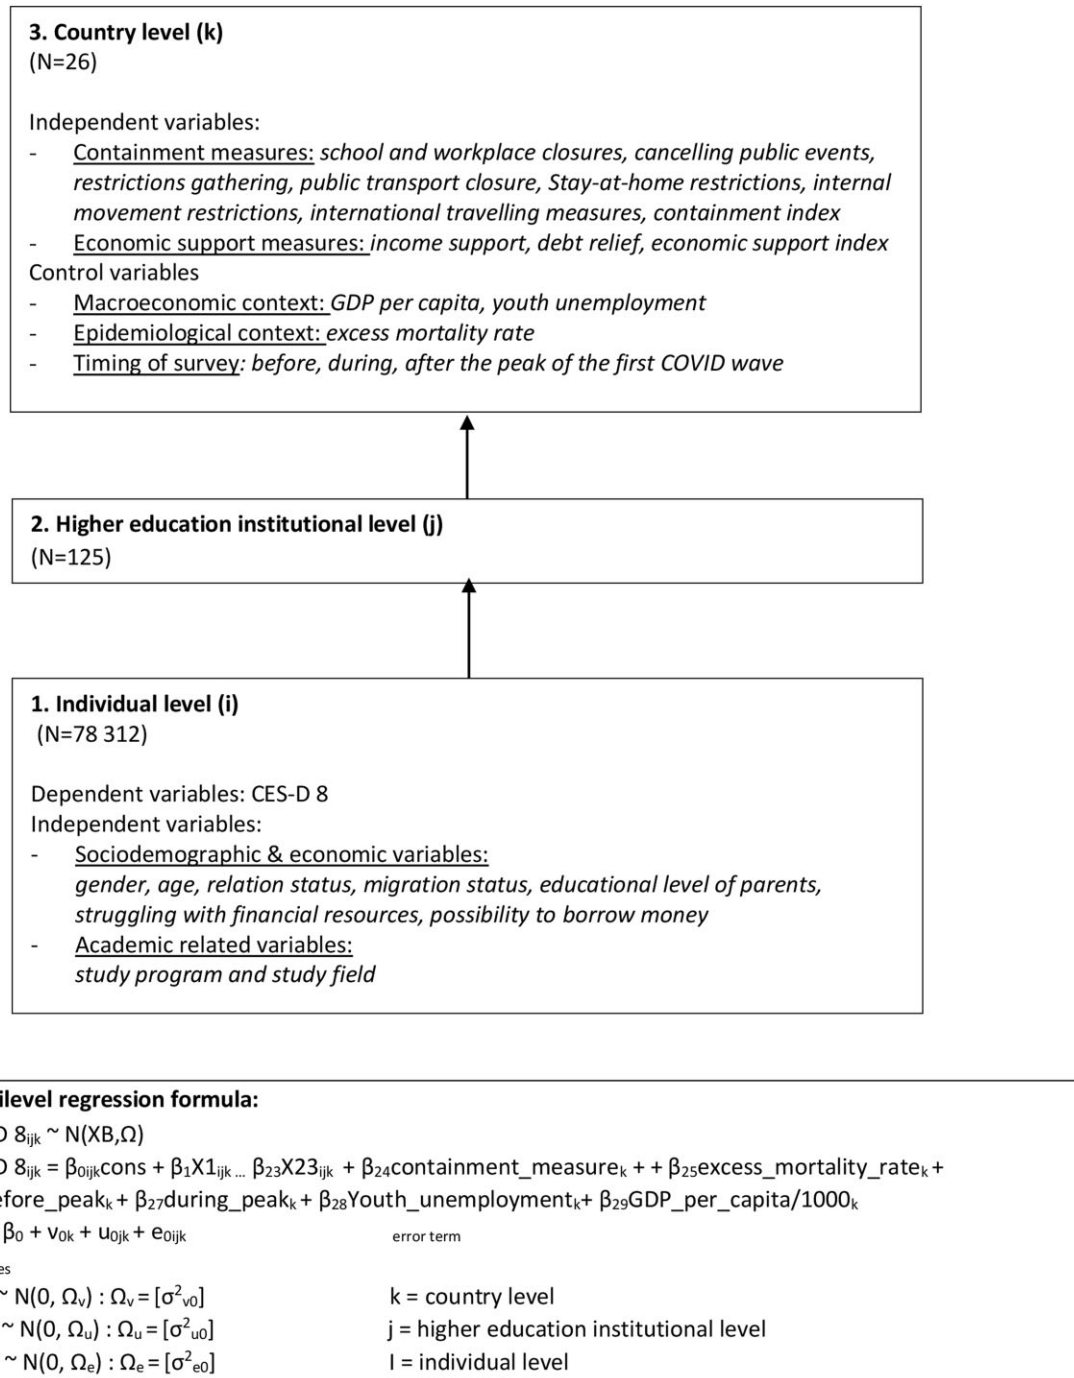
3. Country level (k)
(N=26)

Independent variables:
- Containment measures: school and workplace closures, cancelling public events, restrictions gathering, public transport closure, Stay-at-home restrictions, internal movement restrictions, international travelling measures, containment index
- Economic support measures: income support, debt relief, economic support index
Control variables
- Macroeconomic context: GDP per capita, youth unemployment
- Epidemiological context: excess mortality rate
- Timing of survey: before, during, after the peak of the first COVID wave

2. Higher education institutional level (j)
(N=125)

1. Individual level (i)
(N=78 312)

Dependent variables: CES-D 8
Independent variables:
- Sociodemographic & economic variables:
gender, age, relation status, migration status, educational level of parents, struggling with financial resources, possibility to borrow money
- Academic related variables:
study program and study field

ilevel regression formula:
D $8_{ijk}$ ~ N(XB,Ω)
D $8_{ijk}$ = $\beta_{0ijk}$cons + $\beta_1 X1_{ijk}$ ... $\beta_{23}X23_{ijk}$ + $\beta_{24}$containment_measure$_k$ + + $\beta_{25}$excess_mortality_rate$_k$ +
efore_peak$_k$ + $\beta_{27}$during_peak$_k$ + $\beta_{28}$Youth_unemployment$_k$+ $\beta_{29}$GDP_per_capita/1000$_k$
$\beta_0$ + $v_{0k}$ + $u_{0jk}$ + $e_{0ijk}$ error term
es
~ N(0, $\Omega_v$) : $\Omega_v$ = [$\sigma^2_{v0}$] k = country level
~ N(0, $\Omega_u$) : $\Omega_u$ = [$\sigma^2_{u0}$] j = higher education institutional level
~ N(0, $\Omega_e$) : $\Omega_e$ = [$\sigma^2_{e0}$] I = individual level